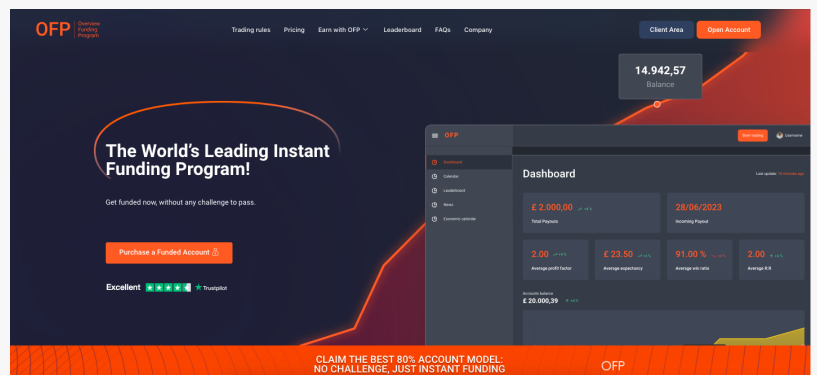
OFP Overview Funding Program

Trading rules Pricing Earn with OFP Leaderboard FAQs Company

Client Area Open Account

14.942,57
Balance

The World's Leading Instant Funding Program!

Get funded now, without any challenge to pass.

Purchase a Funded Account

Excellent Trustpilot

OFP

Start trading Username

Dashboard
Calendar
Leaderboard
News
Economic calendar

Dashboard

Last update: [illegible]

£ 2.000,00
Total Payouts

28/06/2023
Incoming Payout

2.00
Average profit factor

£ 23.50
Average expectancy

91.00 %
Average win ratio

2.00
Average R:R

Account balance
£ 20.000,39

CLAIM THE BEST 80% ACCOUNT MODEL:
NO CHALLENGE, JUST INSTANT FUNDING

OFP